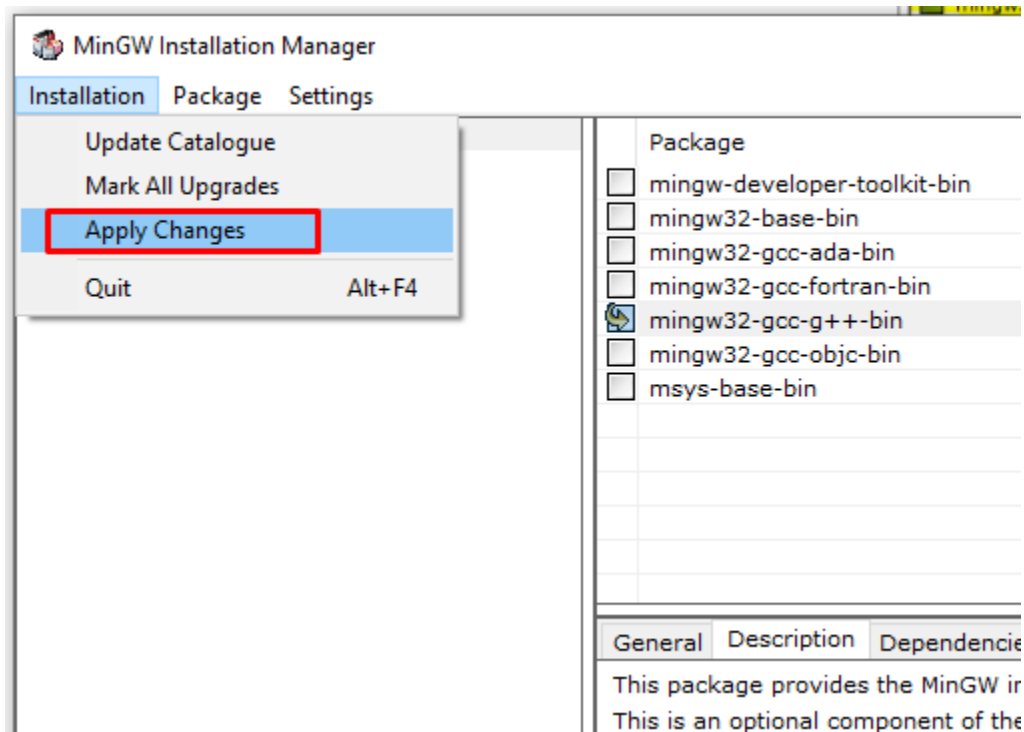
MinGW Installation Manager

Installation Package Settings

Update Catalogue
Mark All Upgrades
Apply Changes
Quit Alt+F4

Package
mingw-developer-toolkit-bin
mingw32-base-bin
mingw32-gcc-ada-bin
mingw32-gcc-fortran-bin
mingw32-gcc-g++-bin
mingw32-gcc-objc-bin
msys-base-bin

General Description Dependenci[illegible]

This package provides the MinGW i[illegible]
This is an optional component of the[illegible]